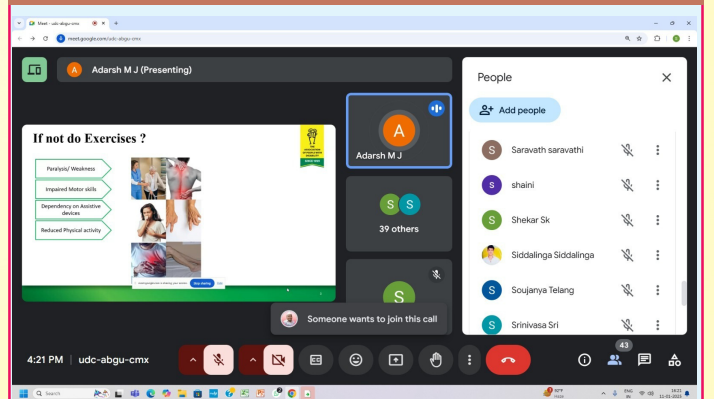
Meet - udc-abgu-cmx
meet.google.com/udc-abgu-cmx

A Adarsh M J (Presenting)

If not do Exercises ?

Paralysis/ Weakness
Impaired Motor skills
Dependency on Assistive devices
Reduced Physical activity

Stop sharing
Hide

A
Adarsh M J

S S
39 others

S

People

Add people

Saravath saravathi
shaini
Shekar Sk
Siddalinga Siddalinga
Soujanya Telang
Srinivasa Sri

Someone wants to join this call

4:21 PM | udc-abgu-cmx

43

Search